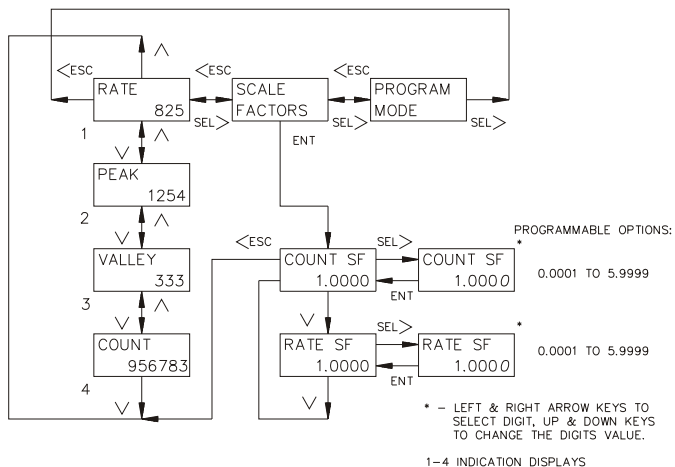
<ESC
∧
<ESC
<ESC
RATE
825
SCALE FACTORS
PROGRAM MODE
SEL>
SEL>
SEL>
1
ENT
∨
PEAK
1254
2
∧
∨
<ESC
COUNT SF
1.0000
SEL>
COUNT SF
1.0000
PROGRAMMABLE OPTIONS:
*
0.0001 TO 5.9999
VALLEY
333
3
∧
ENT
∨
∨
SEL>
*
COUNT
956783
RATE SF
1.0000
RATE SF
1.0000
0.0001 TO 5.9999
4
ENT
∨
∨
* – LEFT & RIGHT ARROW KEYS TO SELECT DIGIT, UP & DOWN KEYS TO CHANGE THE DIGITS VALUE.

1–4 INDICATION DISPLAYS